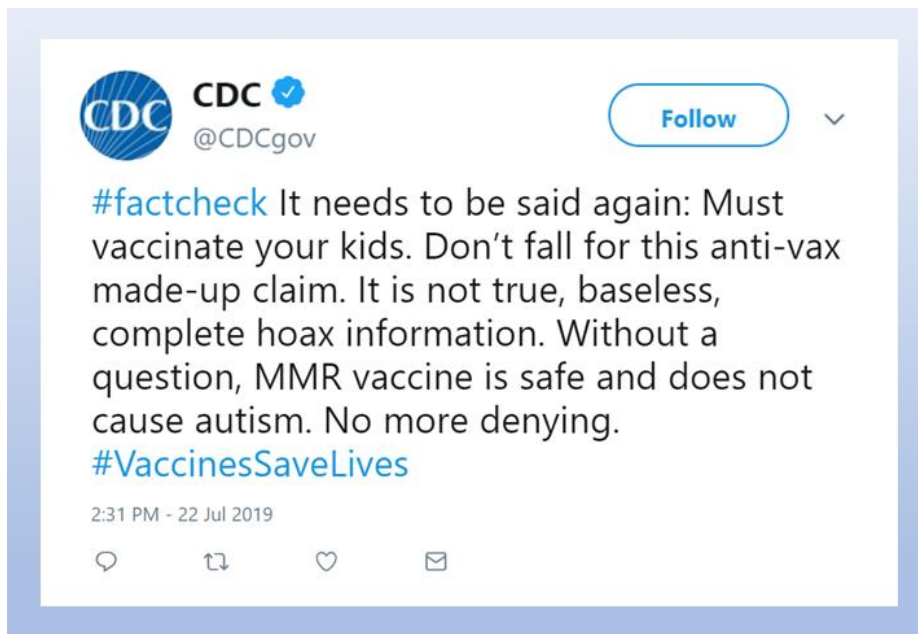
CDC

CDC
@CDCgov

Follow

#factcheck It needs to be said again: Must vaccinate your kids. Don't fall for this anti-vax made-up claim. It is not true, baseless, complete hoax information. Without a question, MMR vaccine is safe and does not cause autism. No more denying. #VaccinesSaveLives

2:31 PM - 22 Jul 2019